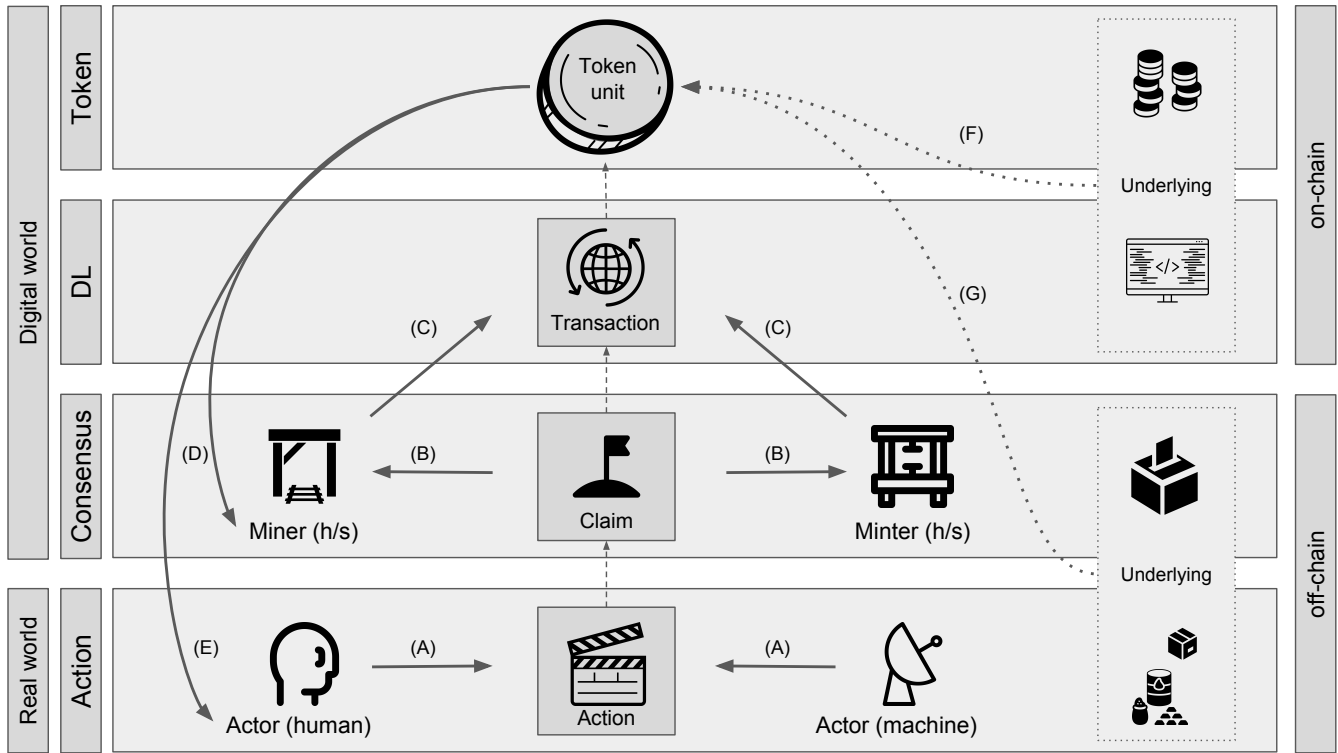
Digital world

Real world

Token

DL

Consensus

Action

on-chain

off-chain

Token unit

(F)

Underlying

(G)

Transaction

(C)

(C)

(D)

(B)

(B)

Miner (h/s)

Claim

Minter (h/s)

Underlying

(E)

(A)

(A)

Actor (human)

Action

Actor (machine)